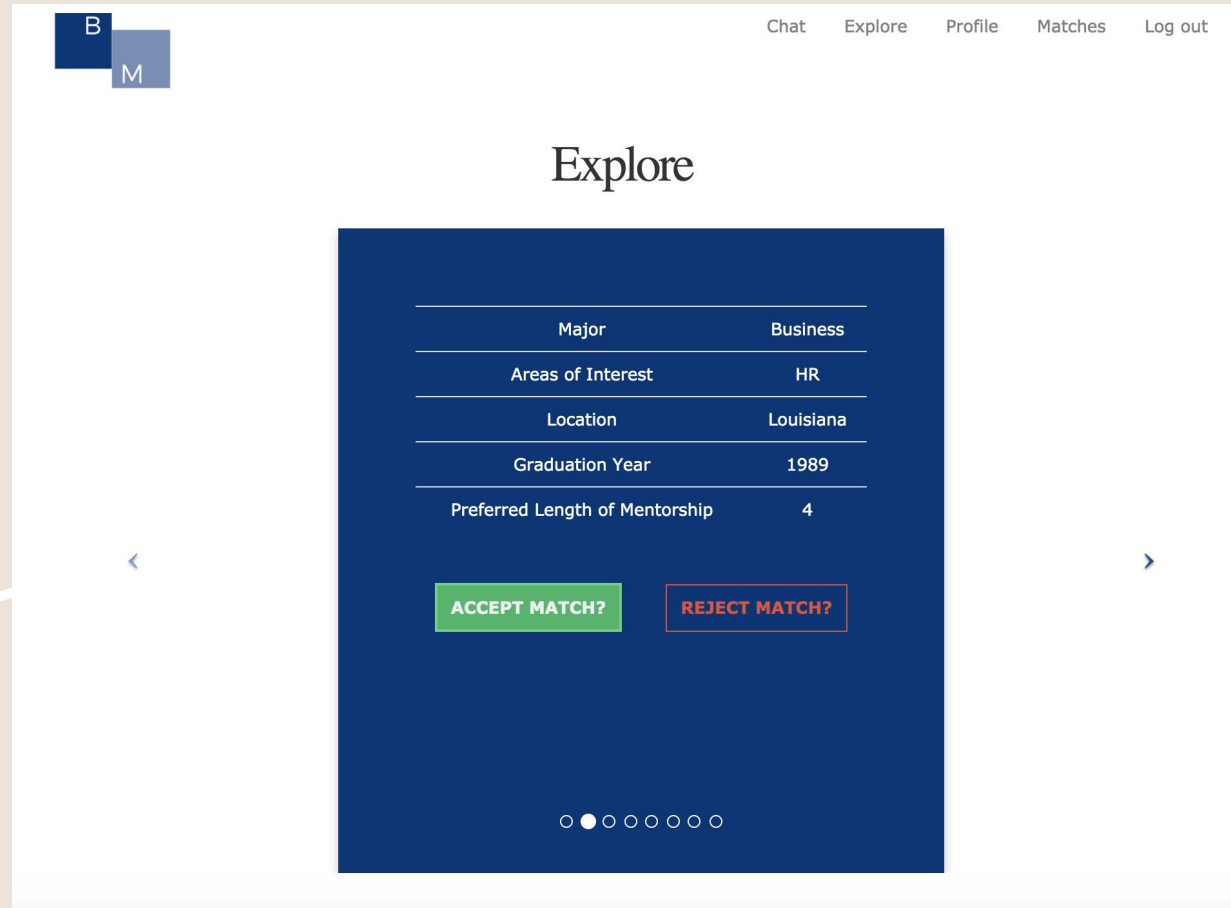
B
M

Chat Explore Profile Matches Log out

Explore

| Major | Business |
|---|---|
| Areas of Interest | HR |
| Location | Louisiana |
| Graduation Year | 1989 |
| Preferred Length of Mentorship | 4 |

ACCEPT MATCH? REJECT MATCH?